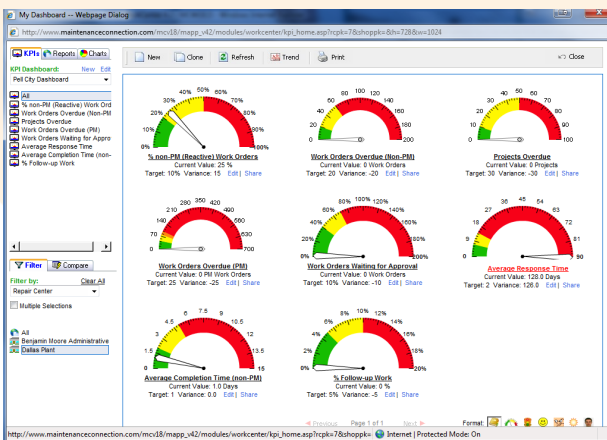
My Dashboard -- Webpage Dialog

http://www.maintenanceconnection.com/mcv18/mapp_v42/modules/workcenter/kpi_home.asp?rcpk=7&shoppk=&h=728&w=1024

KPIs | Reports | Charts

KPI Dashboard: New Edit

Pell City Dashboard

All
% non-PM (Reactive) Work Ord
Work Orders Overdue (Non-PM
Projects Overdue
Work Orders Overdue (PM)
Work Orders Waiting for Appro
Average Response Time
Average Completion Time (non-
% Follow-up Work

Filter | Compare

Filter by: Clear All

Repair Center

Multiple Selections

All
Benjamin Moore Administrative
Dallas Plant

New | Clone | Refresh | Trend | Print | Close

0% 10% 20% 30% 40% 50% 60% 70% 80% 90% 100%
% non-PM (Reactive) Work Orders
Current Value: 25 %
Target: 10% Variance: 15 Edit | Share

0 20 40 60 80 100 120 140 160 180 200
Work Orders Overdue (Non-PM)
Current Value: 0 Work Orders
Target: 20 Variance: -20 Edit | Share

0 10 20 30 40 50 60 70 80 90 100
Projects Overdue
Current Value: 0 Projects
Target: 30 Variance: -30 Edit | Share

0 70 140 210 280 350 420 490 560 630 700
Work Orders Overdue (PM)
Current Value: 0 PM Work Orders
Target: 25 Variance: -25 Edit | Share

0% 20% 40% 60% 80% 100% 120% 140% 160% 180% 200%
Work Orders Waiting for Approval
Current Value: 0 %
Target: 10% Variance: -10 Edit | Share

0 9 18 27 36 45 54 63 72 81 90
Average Response Time
Current Value: 128.0 Days
Target: 2 Variance: 126.0 Edit | Share

0 1.5 3 4.5 6 7.5 9 10.5 12 13.5 15
Average Completion Time (non-PM)
Current Value: 1.0 Days
Target: 1 Variance: 0.0 Edit | Share

0% 2% 4% 6% 8% 10% 12% 14% 16% 18% 20%
% Follow-up Work
Current Value: 0 %
Target: 5% Variance: -5 Edit | Share

Previous Page 1 of 1 Next

Format:

http://www.maintenanceconnection.com/mcv18/mapp_v42/modules/workcenter/kpi_home.asp?rcpk=7&shoppk= Internet | Protected Mode: On